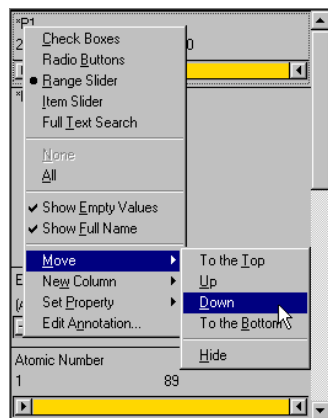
*P1
2 0
*P

Check Boxes
Radio Buttons
Range Slider
Item Slider
Full Text Search

None
All

Show Empty Values
Show Full Name

Move
New Column
Set Property
Edit Annotation...

To the Top
Up
Down
To the Bottom

Hide

E
(A

Atomic Number
1 89